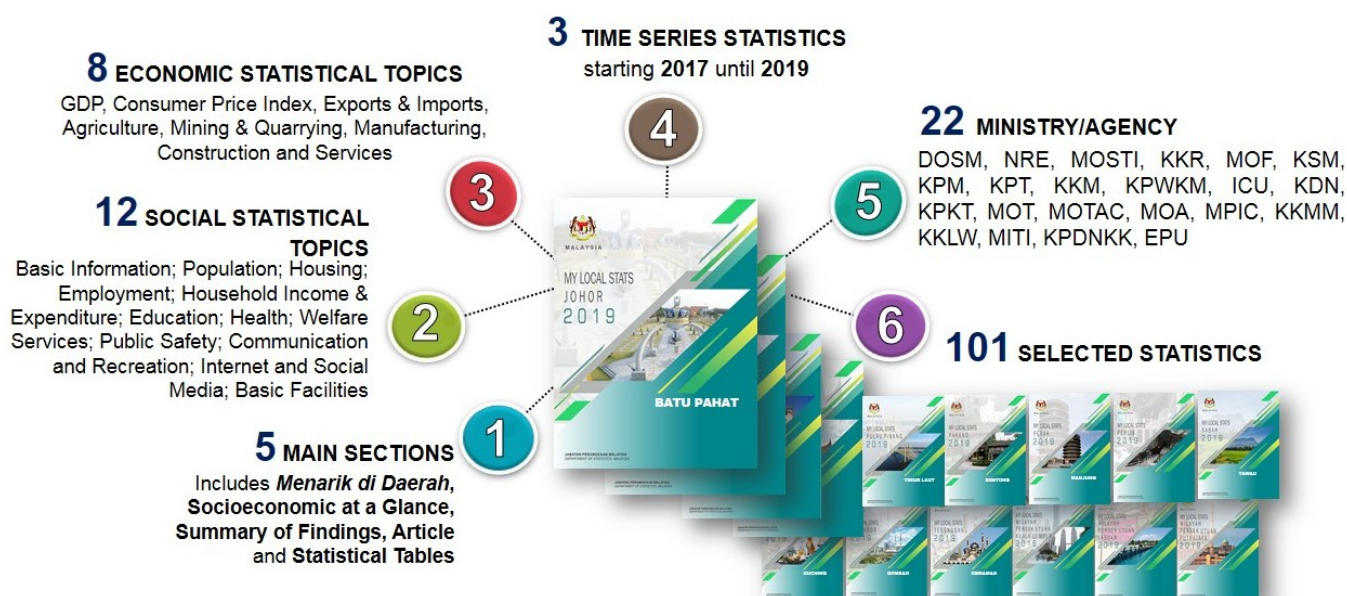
3 TIME SERIES STATISTICS
starting 2017 until 2019

8 ECONOMIC STATISTICAL TOPICS
GDP, Consumer Price Index, Exports & Imports, Agriculture, Mining & Quarrying, Manufacturing, Construction and Services

22 MINISTRY/AGENCY
DOSM, NRE, MOSTI, KKR, MOF, KSM, KPM, KPT, KKM, KPWKM, ICU, KDN, KPKT, MOT, MOTAC, MOA, MPIC, KKMM, KKLW, MITI, KPDNKK, EPU

12 SOCIAL STATISTICAL TOPICS
Basic Information; Population; Housing; Employment; Household Income & Expenditure; Education; Health; Welfare Services; Public Safety; Communication and Recreation; Internet and Social Media; Basic Facilities

4

3

5

2

6

1

MALAYSIA
MY LOCAL STATS
JOHOR
2019
BATU PAHAT
JABATAN PERANGKAAN MALAYSIA
DEPARTMENT OF STATISTICS, MALAYSIA

101 SELECTED STATISTICS

5 MAIN SECTIONS
Includes Menarik di Daerah, Socioeconomic at a Glance, Summary of Findings, Article and Statistical Tables

MY LOCAL STATS PULAU PINANG 2019
TIMUR LAUT
MY LOCAL STATS PAHANG 2019
BENTONG
MY LOCAL STATS PERAK 2019
MANJUNG
MY LOCAL STATS PERLIS 2019
MY LOCAL STATS SABAH 2019
TAWAU
MY LOCAL STATS 2019
KUCHING
SEMBAN
MY LOCAL STATS WILAYAH PERSEKUTUAN KUALA LUMPUR 2019
MY LOCAL STATS WILAYAH PERSEKUTUAN LABUAN 2019
MY LOCAL STATS WILAYAH PERSEKUTUAN PUTRAJAYA 2019